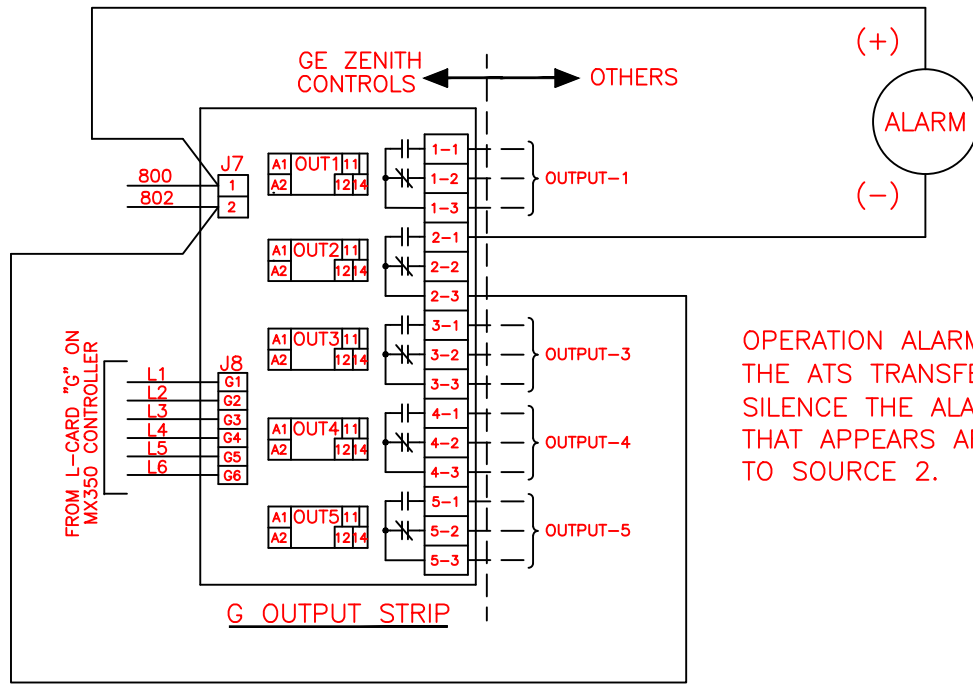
GE ZENITH CONTROLS

OTHERS

(+)

ALARM

(–)

800
802

J7
1
2

A1 OUT1 11
A2 12 14

1–1
1–2
1–3

OUTPUT–1

A1 OUT2 11
A2 12 14

2–1
2–2
2–3

FROM L-CARD "G" ON MX350 CONTROLLER

J8
L1 G1
L2 G2
L3 G3
L4 G4
L5 G5
L6 G6

A1 OUT3 11
A2 12 14

3–1
3–2
3–3

OUTPUT–3

A1 OUT4 11
A2 12 14

4–1
4–2
4–3

OUTPUT–4

A1 OUT5 11
A2 12 14

5–1
5–2
5–3

OUTPUT–5

G OUTPUT STRIP

OPERATION ALARM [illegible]
THE ATS TRANSFE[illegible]
SILENCE THE ALA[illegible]
THAT APPEARS A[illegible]
TO SOURCE 2.